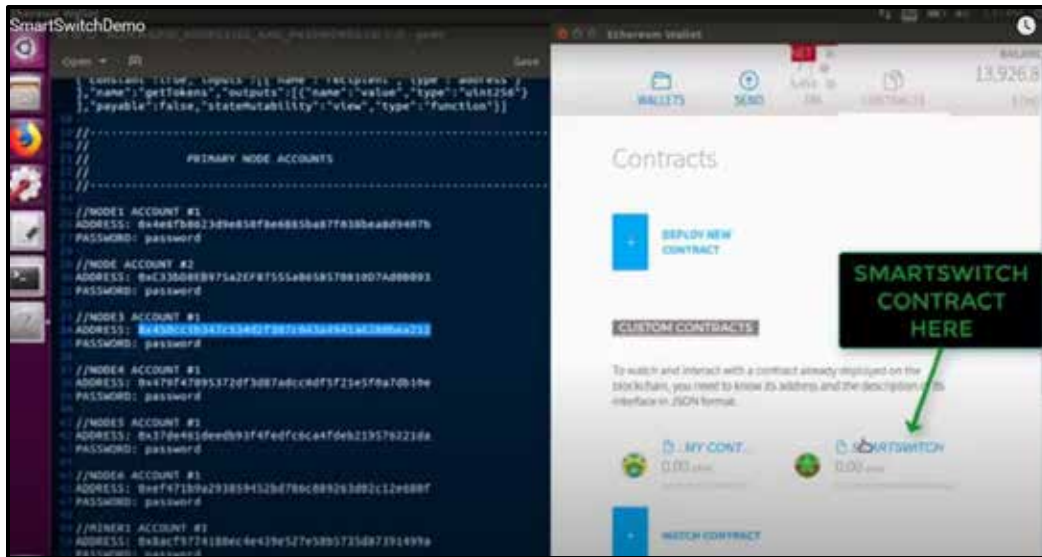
SmartSwitchDemo

Open Save

"constant":true,"inputs":[{"name":"recipient","type":"address"}],"name":"getTokens","outputs":[{"name":"value","type":"uint256"}],"payable":false,"stateMutability":"view","type":"function"}]

//
//
// PRIMARY NODE ACCOUNTS
//
//

//NODE1 ACCOUNT #1
ADDRESS: 0x4e6fb8623d9e858f8e6865ba87f838bea8d9487b
PASSWORD: password

//NODE ACCOUNT #2
ADDRESS: 0xC338D8EB975a2EF875S5a8658570810D7Ad00093
PASSWORD: password

//NODE3 ACCOUNT #1
ADDRESS: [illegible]
PASSWORD: password

//NODE4 ACCOUNT #1
ADDRESS: 0x479f47895372df3d87adcc0df5f21e5f0a7db10e
PASSWORD: password

//NODE5 ACCOUNT #1
ADDRESS: 0x37de461deedb93f4fedfc6ca4fdeb21957b221da
PASSWORD: password

//NODE6 ACCOUNT #1
ADDRESS: 0xef471b9a293859452bd786c889263d02c12e088f
PASSWORD: password

//MINER1 ACCOUNT #1
ADDRESS: 0x8acf9774188ec4e439e527e5805735d87391499a

Ethereum Wallet

WALLETS SEND CONTRACTS

BALANCE 13,926.8

Contracts

DEPLOY NEW CONTRACT

CUSTOM CONTRACTS

To watch and interact with a contract already deployed on the blockchain, you need to know its address and the description of its interface in JSON format.

MY CONT...
0.00

SMARTSWITCH
0.00

WATCH CONTRACT

SMARTSWITCH CONTRACT HERE